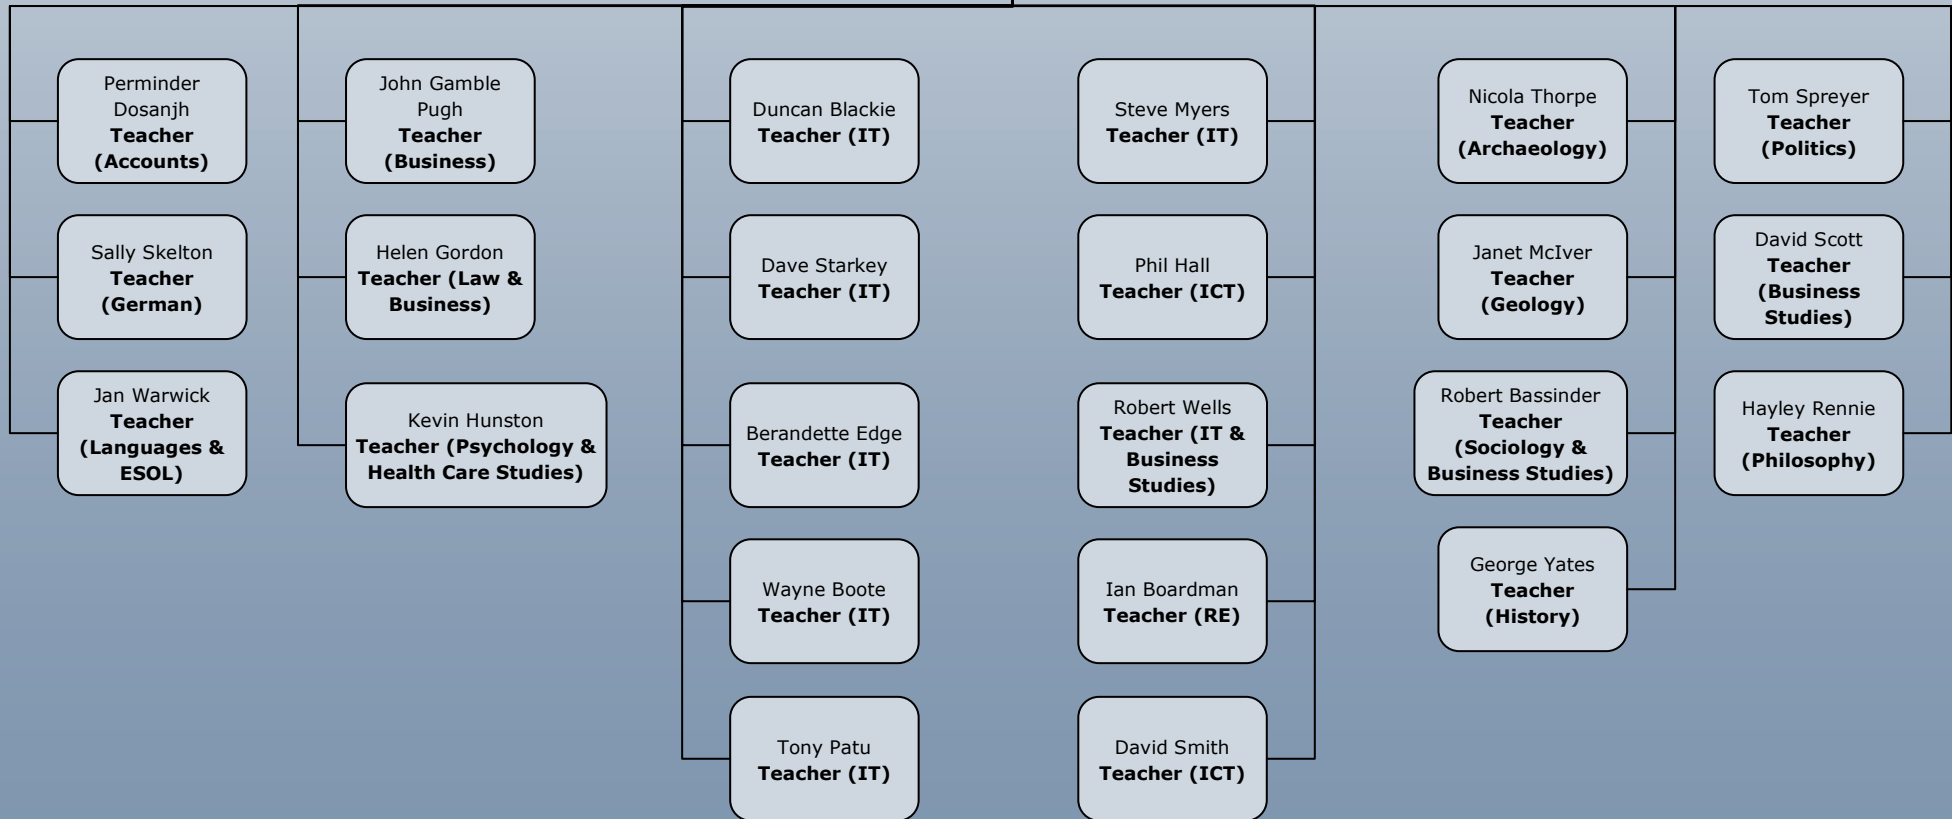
Perminder Dosanjh
**Teacher (Accounts)**

Sally Skelton
**Teacher (German)**

Jan Warwick
**Teacher (Languages & ESOL)**

John Gamble Pugh
**Teacher (Business)**

Helen Gordon
**Teacher (Law & Business)**

Kevin Hunston
**Teacher (Psychology & Health Care Studies)**

Duncan Blackie
**Teacher (IT)**

Dave Starkey
**Teacher (IT)**

Berandette Edge
**Teacher (IT)**

Wayne Boote
**Teacher (IT)**

Tony Patu
**Teacher (IT)**

Steve Myers
**Teacher (IT)**

Phil Hall
**Teacher (ICT)**

Robert Wells
**Teacher (IT & Business Studies)**

Ian Boardman
**Teacher (RE)**

David Smith
**Teacher (ICT)**

Nicola Thorpe
**Teacher (Archaeology)**

Janet McIver
**Teacher (Geology)**

Robert Bassinder
**Teacher (Sociology & Business Studies)**

George Yates
**Teacher (History)**

Tom Spreyer
**Teacher (Politics)**

David Scott
**Teacher (Business Studies)**

Hayley Rennie
**Teacher (Philosophy)**